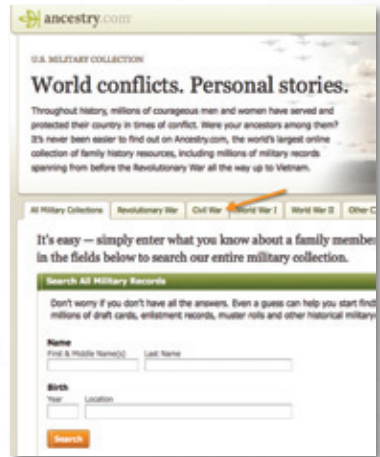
ancestry.com

U.S. MILITARY COLLECTION

World conflicts. Personal stories.

Throughout history, millions of courageous men and women have served and protected their country in times of conflict. Were your ancestors among them? It's never been easier to find out on Ancestry.com, the world's largest online collection of family history resources, including millions of military records spanning from before the Revolutionary War all the way up to Vietnam.

All Military Collections | Revolutionary War | Civil War | World War I | World War II | Other C

It's easy — simply enter what you know about a family member in the fields below to search our entire military collection.

Search All Military Records

Don't worry if you don't have all the answers. Even a guess can help you start find millions of draft cards, enlistment records, muster rolls and other historical military

Name
First & Middle Name(s) Last Name

Birth
Year Location

Search